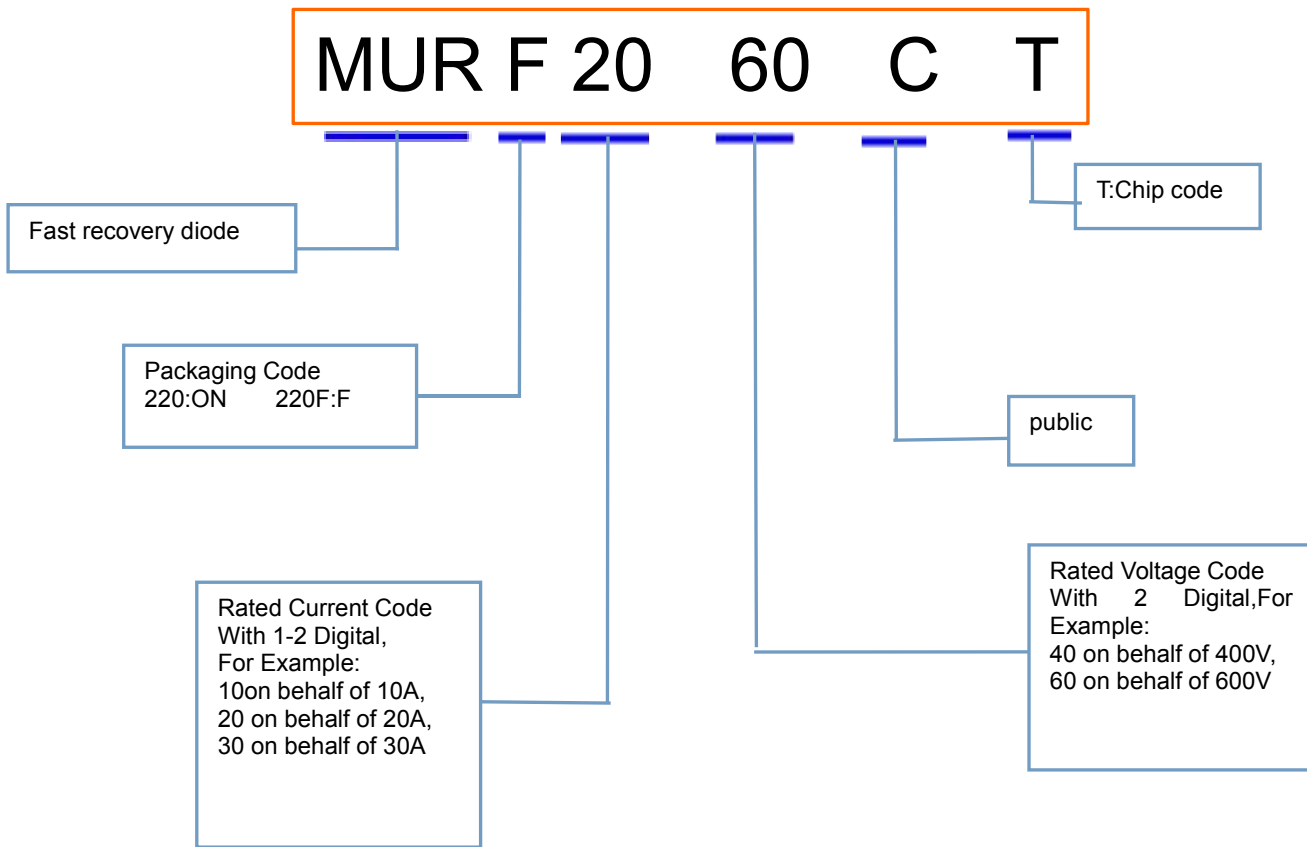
MUR F 20 60 C T

T:Chip code

Fast recovery diode

Packaging Code
220:ON 220F:F

public

Rated Voltage Code
With 2 Digital,For Example:
40 on behalf of 400V,
60 on behalf of 600V

Rated Current Code
With 1-2 Digital,
For Example:
10on behalf of 10A,
20 on behalf of 20A,
30 on behalf of 30A